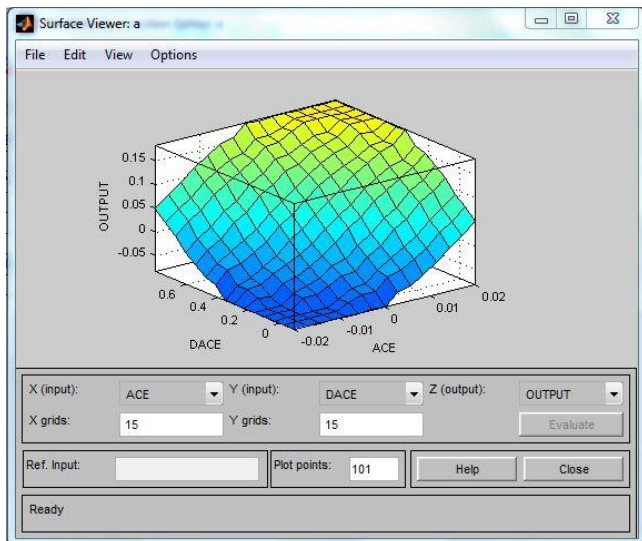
Surface Viewer: a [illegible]

File Edit View Options

0.15
0.1
0.05
0
-0.05
OUTPUT

0.6
0.4
0.2
0
DACE

-0.02
-0.01
0
0.01
0.02
ACE

X (input): ACE
Y (input): DACE
Z (output): OUTPUT

X grids: 15
Y grids: 15
Evaluate

Ref. Input:
Plot points: 101
Help
Close

Ready